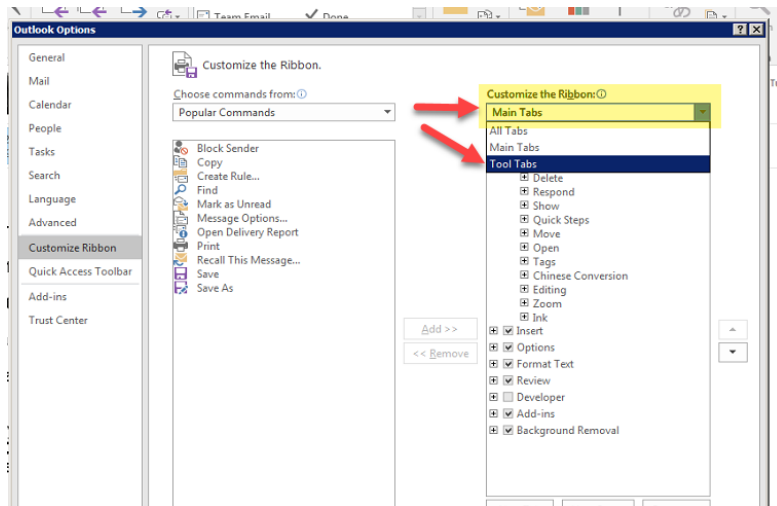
Team Email
Done

Outlook Options
?
X

General
Mail
Calendar
People
Tasks
Search
Language
Advanced
Customize Ribbon
Quick Access Toolbar
Add-ins
Trust Center

Customize the Ribbon.

Choose commands from:ⓘ
Popular Commands

Block Sender
Copy
Create Rule...
Find
Mark as Unread
Message Options...
Open Delivery Report
Print
Recall This Message...
Save
Save As

Add >>
<< Remove

Customize the Ribbon:ⓘ
Main Tabs
All Tabs
Main Tabs
Tool Tabs
Delete
Respond
Show
Quick Steps
Move
Open
Tags
Chinese Conversion
Editing
Zoom
Ink
Insert
Options
Format Text
Review
Developer
Add-ins
Background Removal